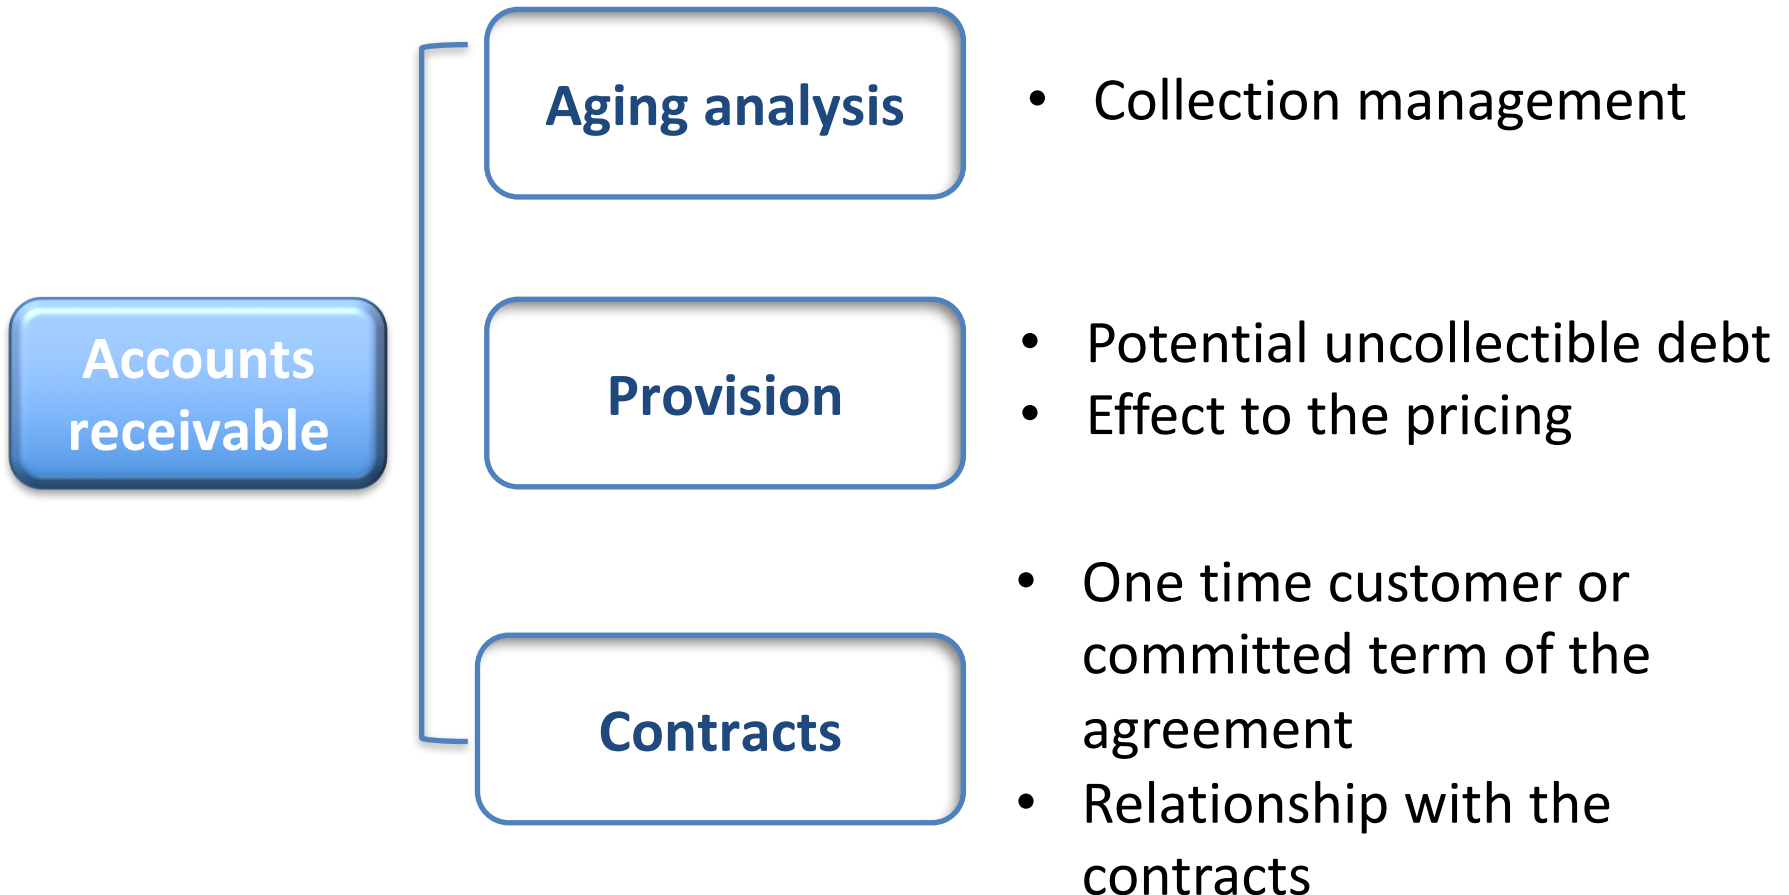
Accounts receivable

Aging analysis

- Collection management

Provision

- Potential uncollectible debt
- Effect to the pricing

Contracts

- One time customer or committed term of the agreement
- Relationship with the contracts